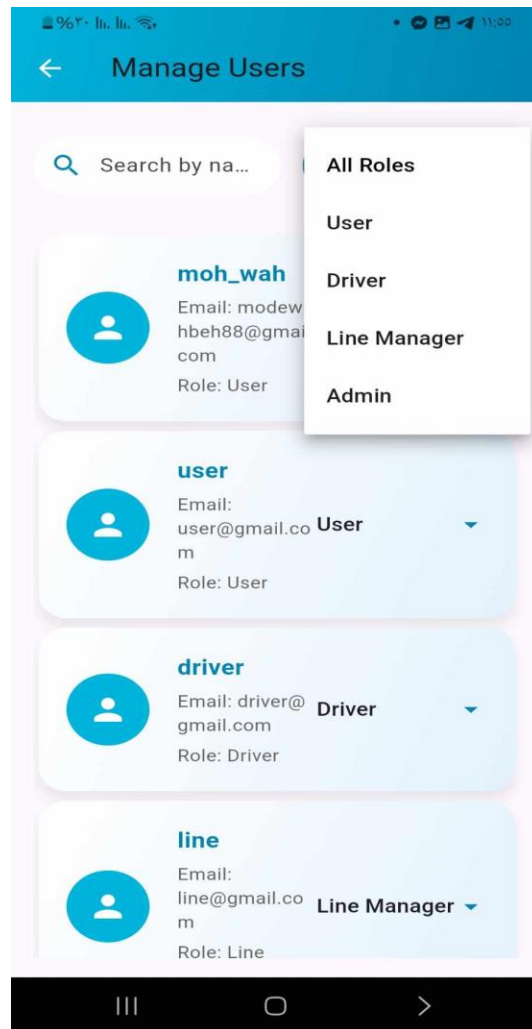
%٢٠ ١١:٠٥

Manage Users

Search by na...

All Roles

User

Driver

Line Manager

Admin

moh_wah

Email: modewhbeh88@gmai com

Role: User

user

Email: user@gmail.com

Role: User

User

driver

Email: driver@gmail.com

Role: Driver

Driver

line

Email: line@gmail.com

Role: Line

Line Manager